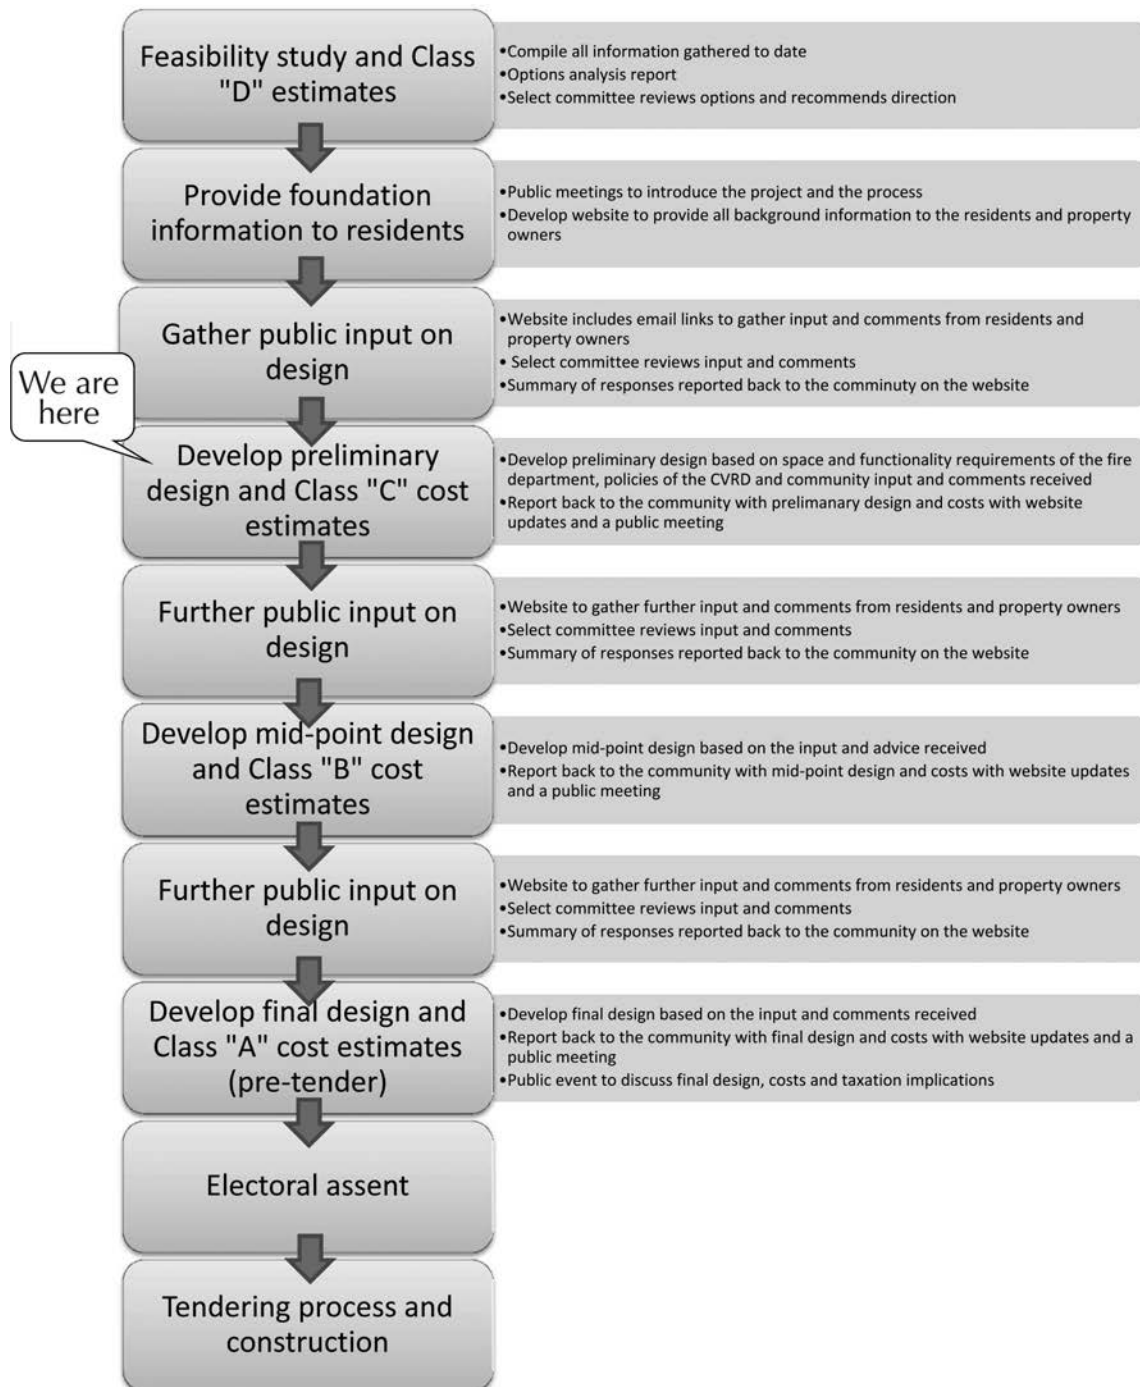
Feasibility study and Class "D" estimates

•Compile all information gathered to date
•Options analysis report
•Select committee reviews options and recommends direction

Provide foundation information to residents

•Public meetings to introduce the project and the process
•Develop website to provide all background information to the residents and property owners

Gather public input on design

•Website includes email links to gather input and comments from residents and property owners
• Select committee reviews input and comments
•Summary of responses reported back to the comminuty on the website

We are here

Develop preliminary design and Class "C" cost estimates

•Develop preliminary design based on space and functionality requirements of the fire department, policies of the CVRD and community input and comments received
•Report back to the community with prelimanary design and costs with website updates and a public meeting

Further public input on design

•Website to gather further input and comments from residents and property owners
•Select committee reviews input and comments
•Summary of responses reported back to the community on the website

Develop mid-point design and Class "B" cost estimates

•Develop mid-point design based on the input and advice received
•Report back to the community with mid-point design and costs with website updates and a public meeting

Further public input on design

•Website to gather further input and comments from residents and property owners
•Select committee reviews input and comments
•Summary of responses reported back to the community on the website

Develop final design and Class "A" cost estimates (pre-tender)

•Develop final design based on the input and comments received
•Report back to the community with final design and costs with website updates and a public meeting
•Public event to discuss final design, costs and taxation implications

Electoral assent

Tendering process and construction